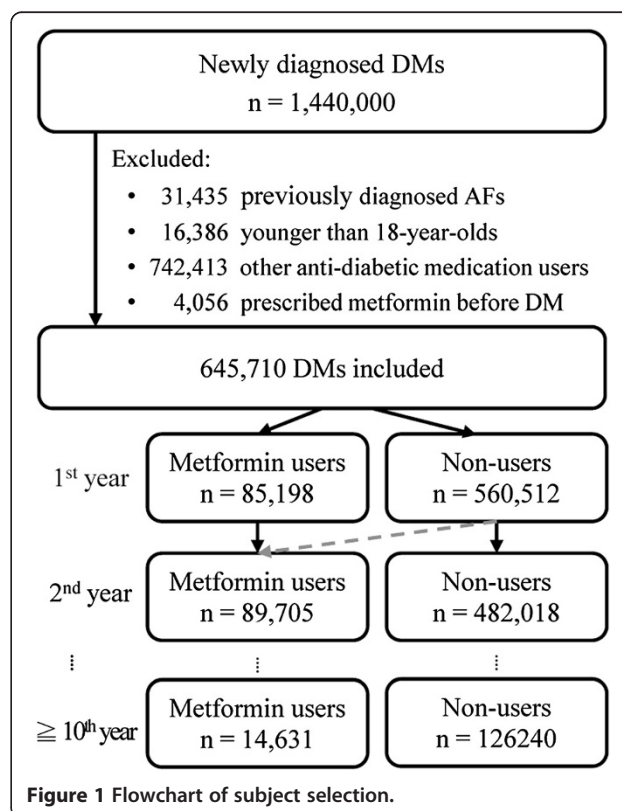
Newly diagnosed DMs
n = 1,440,000

Excluded:
- 31,435 previously diagnosed AFs
- 16,386 younger than 18-year-olds
- 742,413 other anti-diabetic medication users
- 4,056 prescribed metformin before DM

645,710 DMs included

1$^{st}$ year
Metformin users
n = 85,198
Non-users
n = 560,512

2$^{nd}$ year
Metformin users
n = 89,705
Non-users
n = 482,018

⋮ ⋮ ⋮

$\geqq$ 10$^{th}$ year
Metformin users
n = 14,631
Non-users
n = 126240

Figure 1 Flowchart of subject selection.